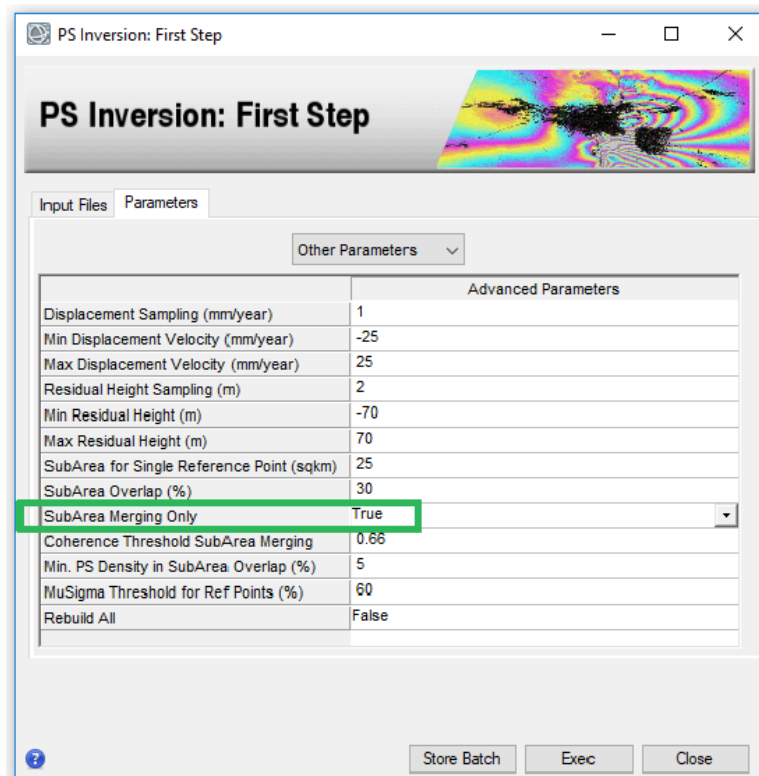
PS Inversion: First Step

PS Inversion: First Step

Input Files | Parameters

Other Parameters

| | Advanced Parameters |
|---|---|
| Displacement Sampling (mm/year) | 1 |
| Min Displacement Velocity (mm/year) | -25 |
| Max Displacement Velocity (mm/year) | 25 |
| Residual Height Sampling (m) | 2 |
| Min Residual Height (m) | -70 |
| Max Residual Height (m) | 70 |
| SubArea for Single Reference Point (sqkm) | 25 |
| SubArea Overlap (%) | 30 |
| SubArea Merging Only | True |
| Coherence Threshold SubArea Merging | 0.66 |
| Min. PS Density in SubArea Overlap (%) | 5 |
| MuSigma Threshold for Ref Points (%) | 60 |
| Rebuild All | False |

Store Batch | Exec | Close